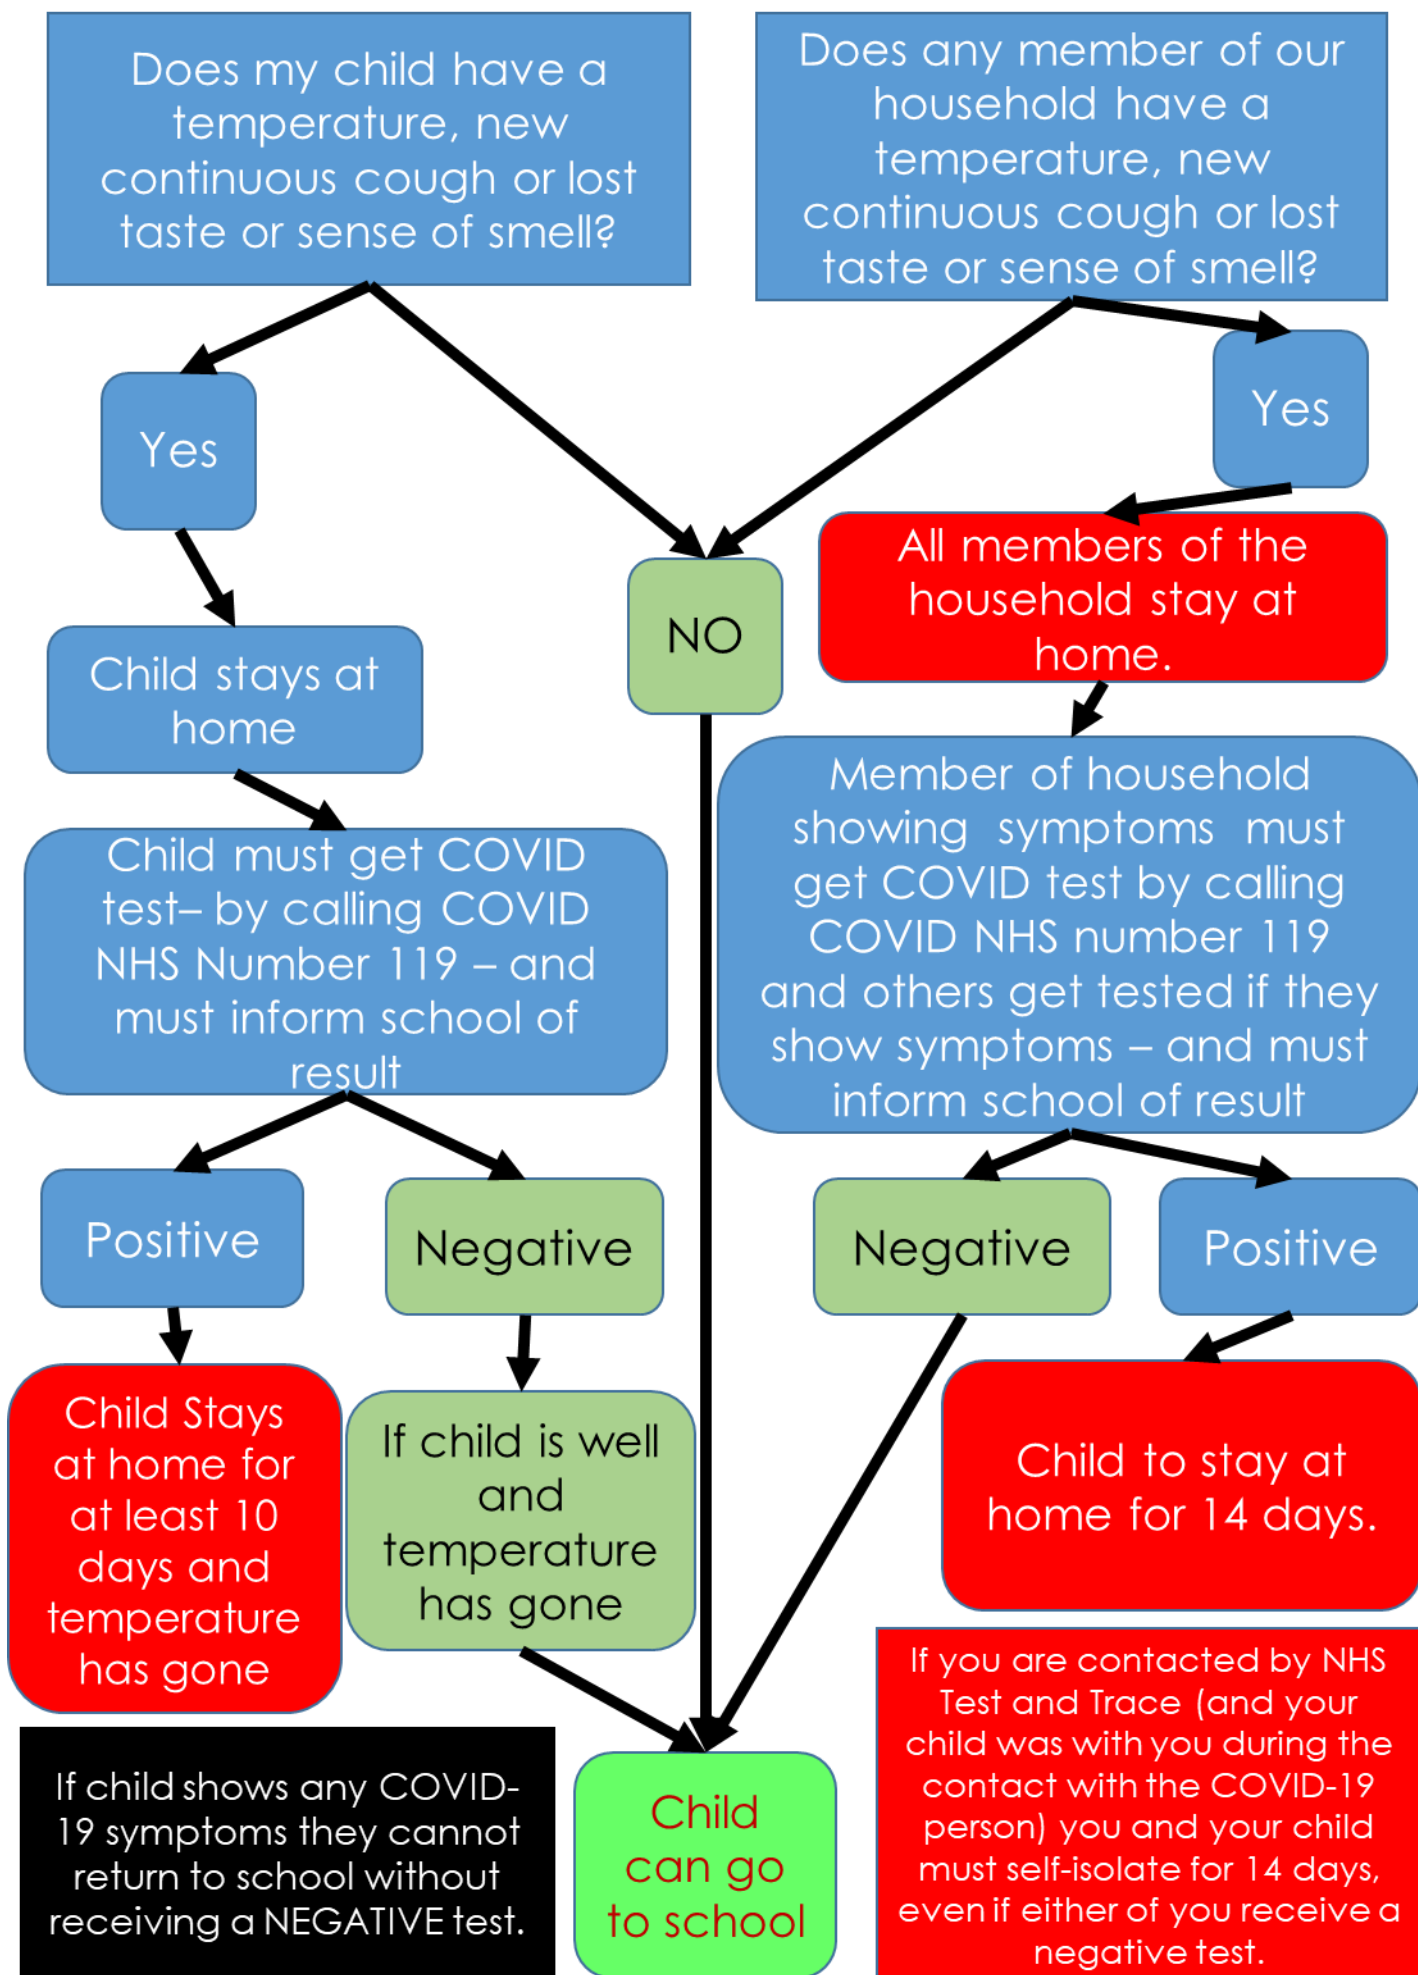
Does my child have a temperature, new continuous cough or lost taste or sense of smell?

Does any member of our household have a temperature, new continuous cough or lost taste or sense of smell?

Yes

Yes

NO

All members of the household stay at home.

Child stays at home

Member of household showing symptoms must get COVID test by calling COVID NHS number 119 and others get tested if they show symptoms – and must inform school of result

Child must get COVID test– by calling COVID NHS Number 119 – and must inform school of result

Positive

Negative

Negative

Positive

Child Stays at home for at least 10 days and temperature has gone

If child is well and temperature has gone

Child to stay at home for 14 days.

If you are contacted by NHS Test and Trace (and your child was with you during the contact with the COVID-19 person) you and your child must self-isolate for 14 days, even if either of you receive a negative test.

If child shows any COVID-19 symptoms they cannot return to school without receiving a NEGATIVE test.

Child can go to school